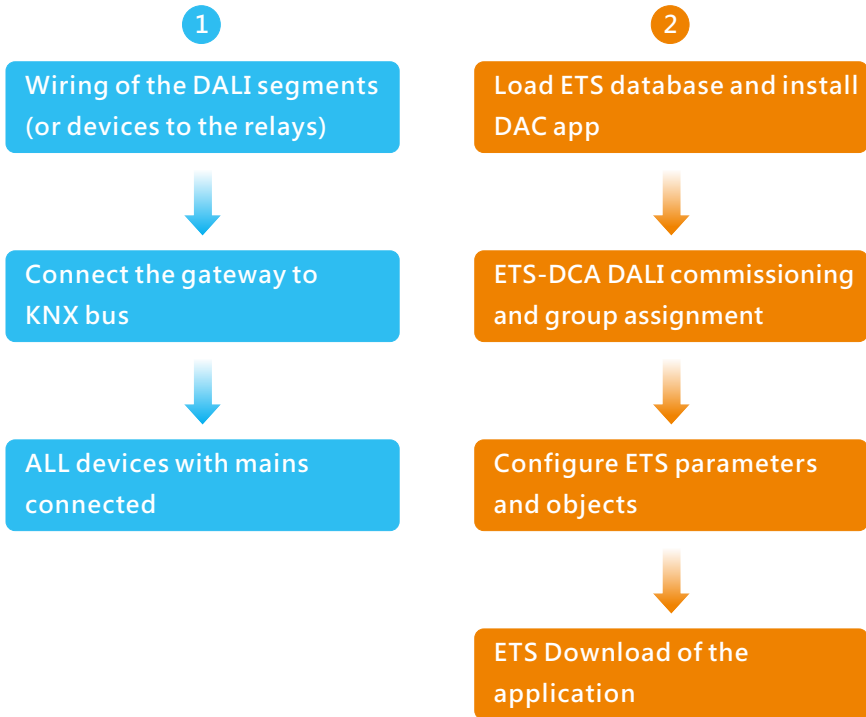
1

Wiring of the DALI segments (or devices to the relays)

Connect the gateway to KNX bus

ALL devices with mains connected

2

Load ETS database and install DAC app

ETS-DCA DALI commissioning and group assignment

Configure ETS parameters and objects

ETS Download of the application